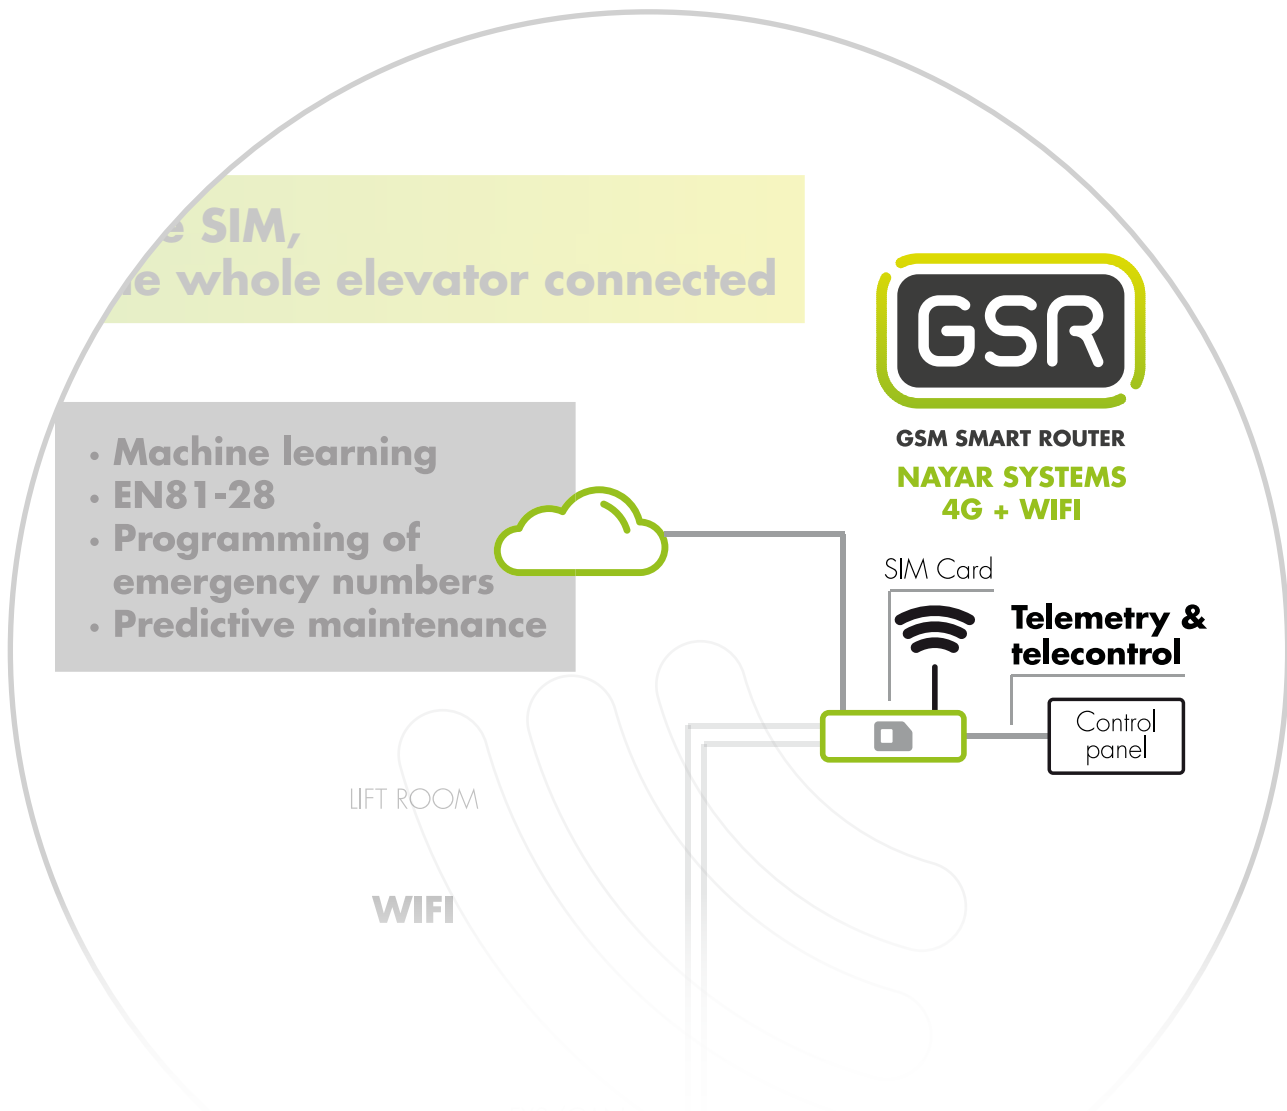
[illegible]e SIM,
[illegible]e whole elevator connected

GSR

GSM SMART ROUTER
NAYAR SYSTEMS
4G + WIFI

• Machine learning
• EN81-28
• Programming of emergency numbers
• Predictive maintenance

SIM Card

Telemetry & telecontrol

Control panel

LIFT ROOM

WIFI